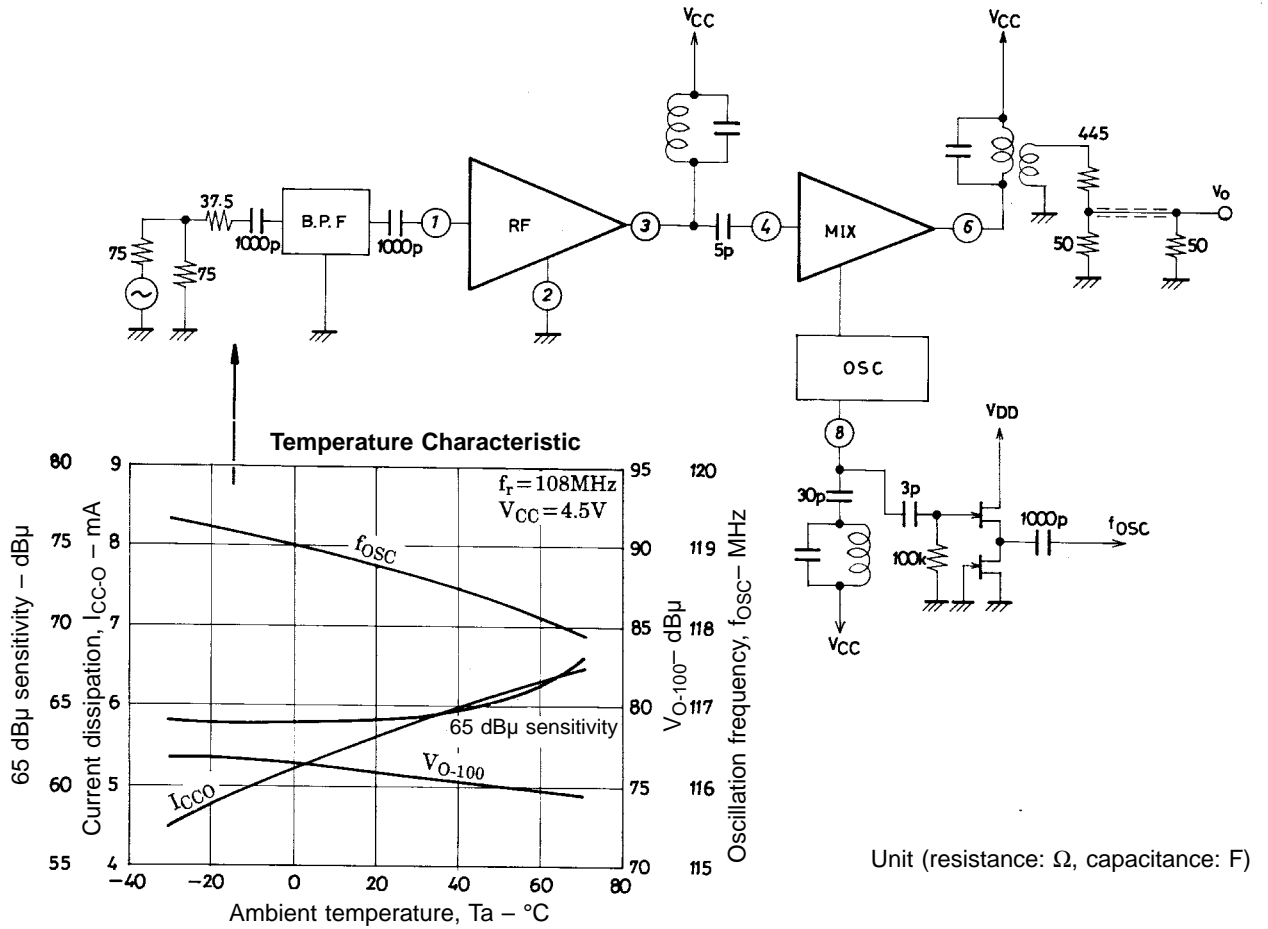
$V_{CC}$

$V_{CC}$

445

37.5

B.P.F

RF

MIX

$V_O$

75

75

1000p

1000p

1

3

5p

4

6

50

50

2

OSC

8

$V_{DD}$

30p

3p

1000p

$f_{OSC}$

100k

$V_{CC}$

Temperature Characteristic

$f_r = 108MHz$
$V_{CC} = 4.5V$

$f_{OSC}$

65 dBμ sensitivity

$V_{O-100}$

$I_{CCO}$

65 dBμ sensitivity – dBμ

Current dissipation, $I_{CC-O}$ – mA

$V_{O-100}$– dBμ

Oscillation frequency, $f_{OSC}$– MHz

| 80 | 9 | 95 | 120 |
|---|---|---|---|
| 75 | 8 | 90 | 119 |
| 70 | 7 | 85 | 118 |
| 65 | 6 | 80 | 117 |
| 60 | 5 | 75 | 116 |
| 55 | 4 | 70 | 115 |

–40 –20 0 20 40 60 80

Ambient temperature, Ta – °C

Unit (resistance: Ω, capacitance: F)